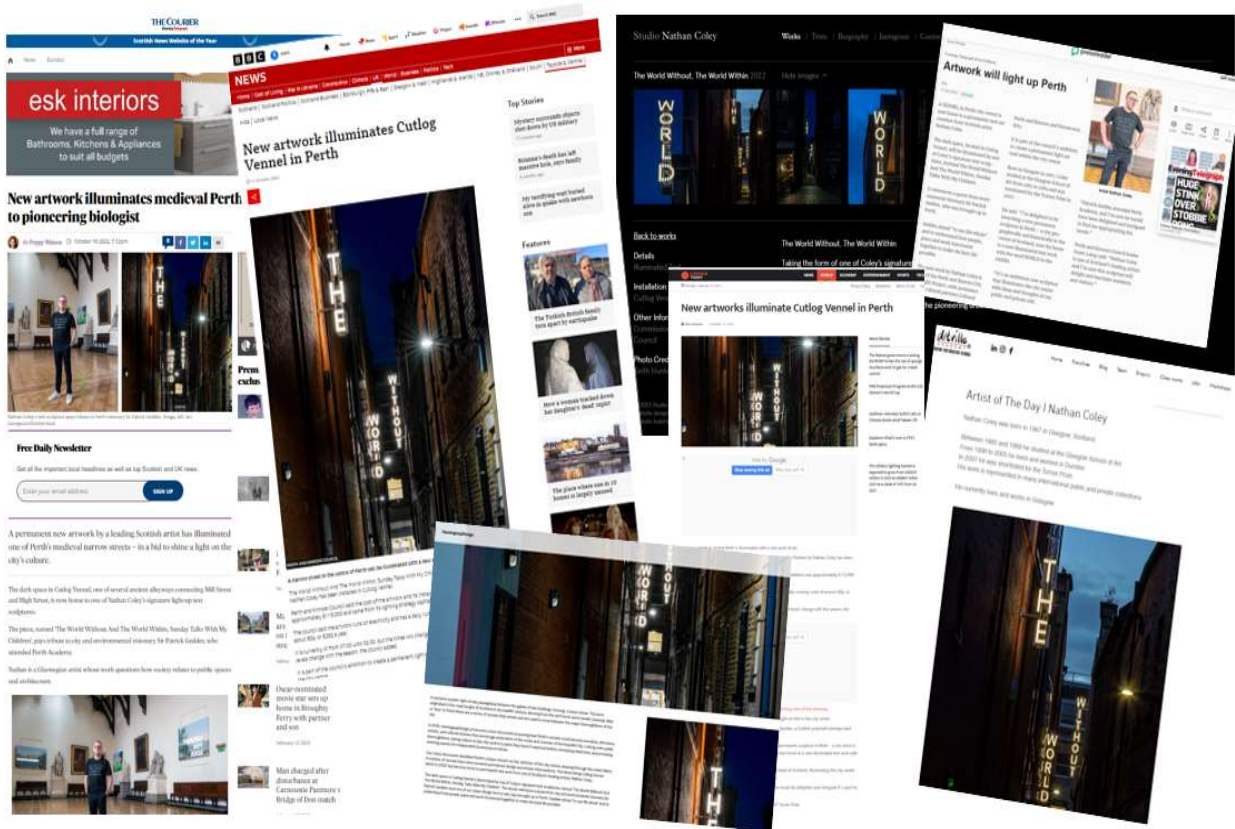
THE COURIER

Scottish News Website of the Year

esk interiors

We have a full range of Bathrooms, Kitchens & Appliances to suit all budgets

New artwork illuminates medieval Perth to pioneering biologist

Free Daily Newsletter

Get all the important local headlines as well as top Scottish and UK news.

Enter your email address

SIGN UP

A permanent new artwork by a leading Scottish artist has illuminated one of Perth's medieval narrow streets – in a bid to shine a light on the city's culture.

The dark space in Cutlog Vennel, one of several ancient alleyways connecting Mill Street and High Street, is now home to one of Nathan Coley's signature light-up text sculptures.

The piece, named 'The World Without, And The World Within, Sunday Talks With My Children', pays tribute to city and environmental visionary Sir Patrick Geddes, who attended Perth Academy.

Nathan is a Glaswegian artist whose work questions how society relates to public spaces and architecture.

BBC

NEWS

New artwork illuminates Cutlog Vennel in Perth

Top Stories

Features

The Turkish-British family torn apart by earthquake

How a woman tracked down her daughter's 'dead' rapist

The place where one in 10 homes is largely unused

Oscar-nominated movie star sets up home in Broughty Ferry with partner and son

Man charged after disturbance at Carnoustie Panmure's Bridge of Don match

Studio Nathan Coley

Works

The World Without, The World Within 2022

Hide images

WORLD

WORLD

THE

WITHOUT

Back to works

Details

Installation

Other Infor

Photo Cred

The World Without. The World Within

Taking the form of one of Coley's signatu

Artwork will light up Perth

New artworks illuminate Cutlog Vennel in Perth

Artist of The Day | Nathan Coley

Nathan Coley was born in 1967 in Glasgow, Scotland.

He currently lives and works in Glasgow.

THE

WITHOUT

WORLD

THE